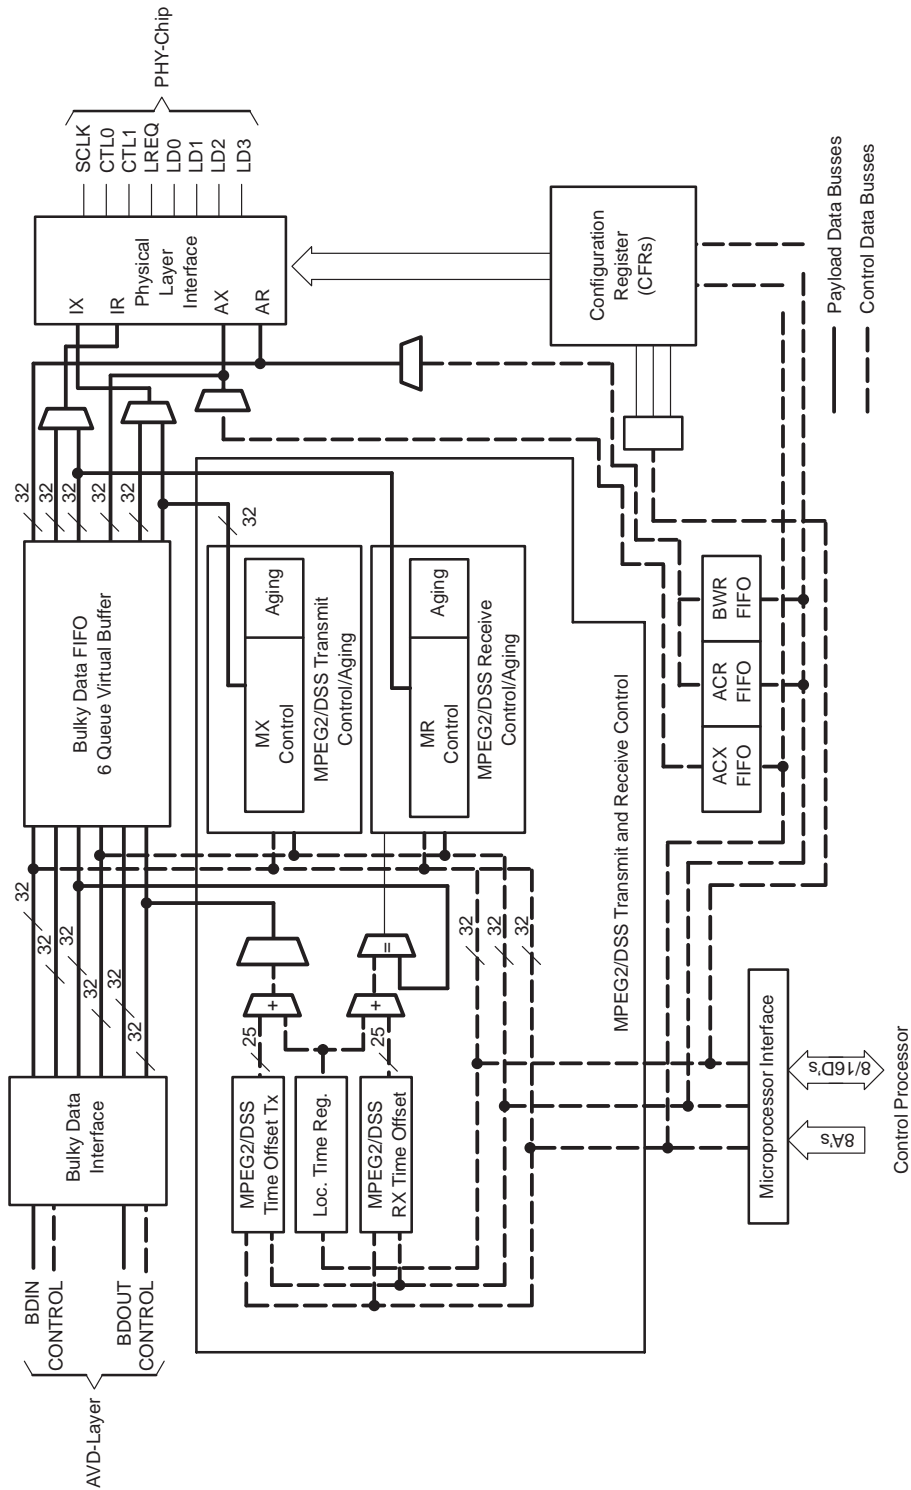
PHY-Chip

SCLK
CTL0
CTL1
LREQ
LD0
LD1
LD2
LD3

IX
IR
Physical Layer Interface
AX
AR

Configuration Register (CFRs)

Payload Data Busses
Control Data Busses

32
32
32
32
32
32
32

Bulky Data FIFO 6 Queue Virtual Buffer

MX Control
Aging
MPEG2/DSS Transmit Control/Aging

MR Control
Aging
MPEG2/DSS Receive Control/Aging

BWR FIFO
ACR FIFO
ACX FIFO

MPEG2/DSS Transmit and Receive Control

32
32
32
32
32
32

+
+
=
25
25

32
32
32

Bulky Data Interface

MPEG2/DSS Time Offset Tx
Loc. Time Reg.
MPEG2/DSS RX Time Offset

Microprocessor Interface
8/16D's
8A's

BDIN
CONTROL
BDOUT
CONTROL

AVD-Layer

Control Processor